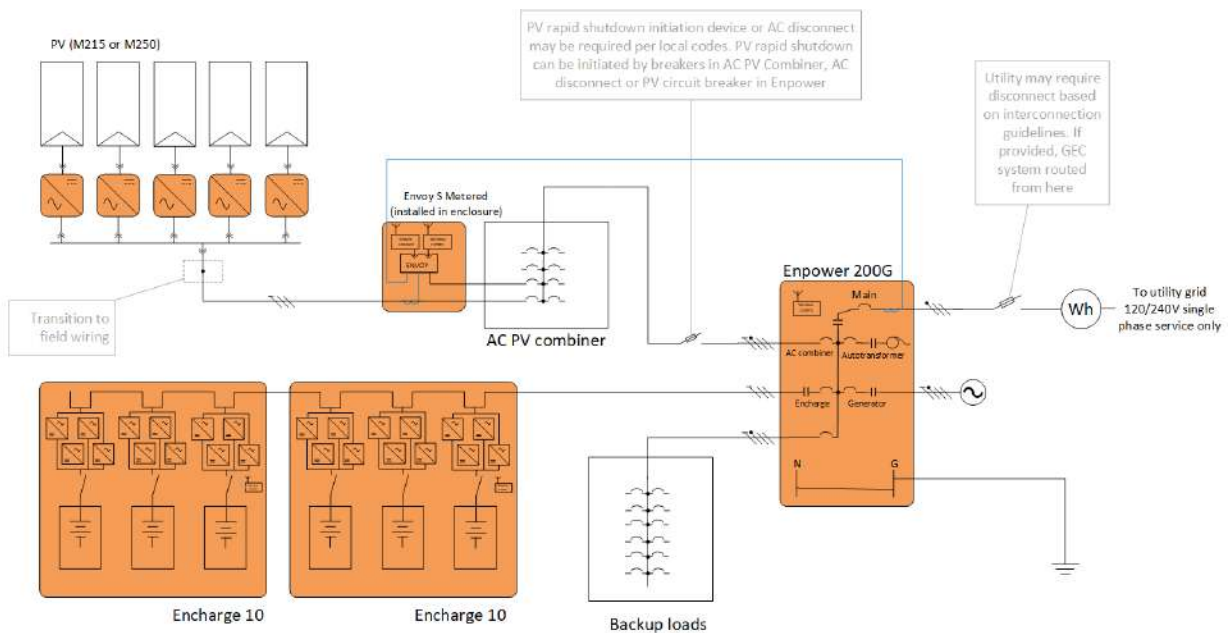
PV (M215 or M250)

PV rapid shutdown initiation device or AC disconnect may be required per local codes. PV rapid shutdown can be initiated by breakers in AC PV Combiner, AC disconnect or PV circuit breaker in Enpower

Utility may require disconnect based on interconnection guidelines. If provided, GEC system routed from here

Envoy S Metered (installed in enclosure)

ENVOY

Enpower 200G

Main

Transition to field wiring

AC PV combiner

Wh

To utility grid 120/240V single phase service only

AC combiner

Autotransformer

Encharge

Generator

N

G

Encharge 10

Encharge 10

Backup loads